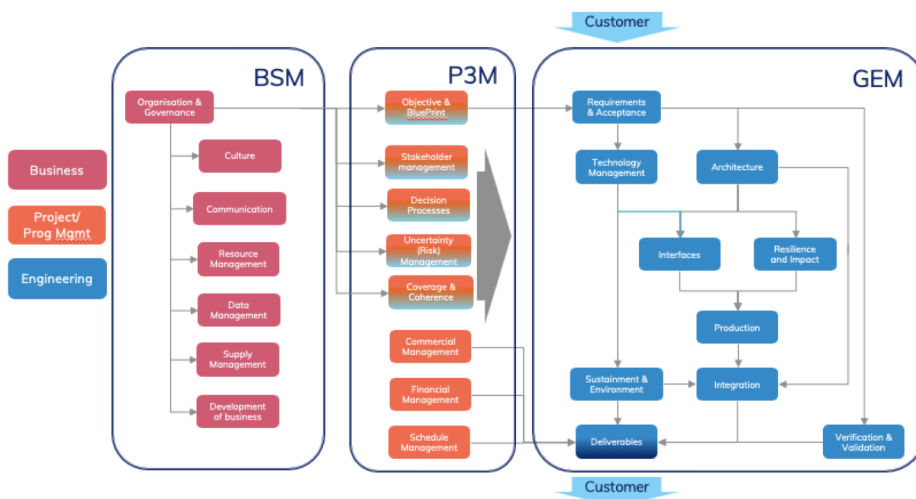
Customer

Business

Project/ Prog Mgmt

Engineering

BSM

Organisation & Governance

Culture

Communication

Resource Management

Data Management

Supply Management

Development of business

P3M

Objective & BluePrint

Stakeholder management

Decision Processes

Uncertainty (Risk) Management

Coverage & Coherence

Commercial Management

Financial Management

Schedule Management

GEM

Requirements & Acceptance

Technology Management

Architecture

Interfaces

Resilience and Impact

Production

Sustainment & Environment

Integration

Deliverables

Verification & Validation

Customer